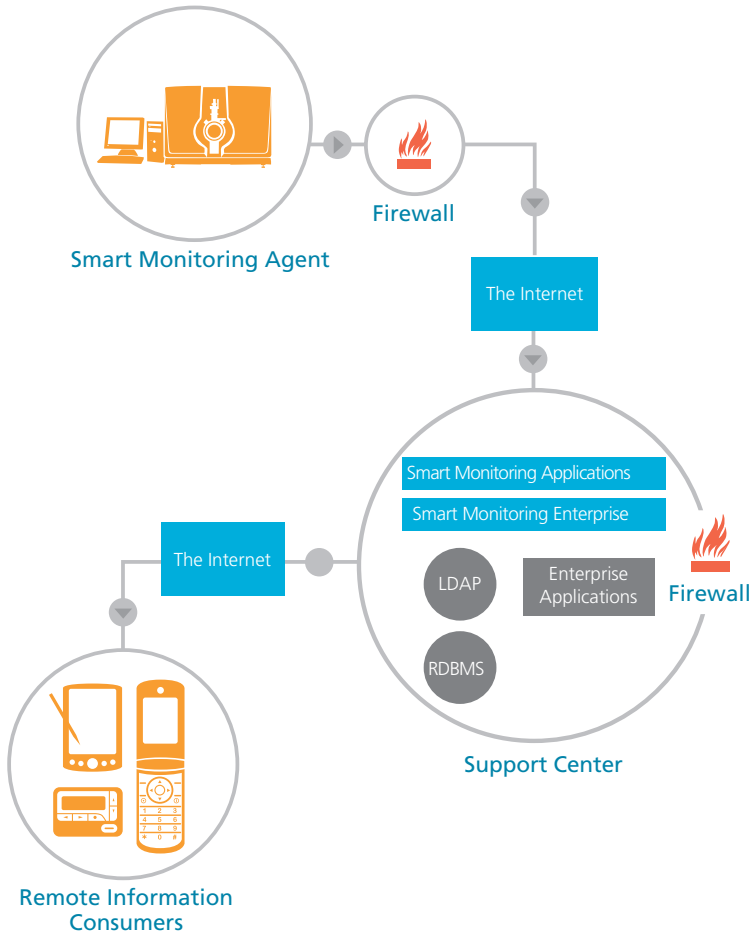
Smart Monitoring Agent

Firewall

The Internet

Smart Monitoring Applications

Smart Monitoring Enterprise

The Internet

LDAP

Enterprise Applications

Firewall

RDBMS

Support Center

Remote Information Consumers